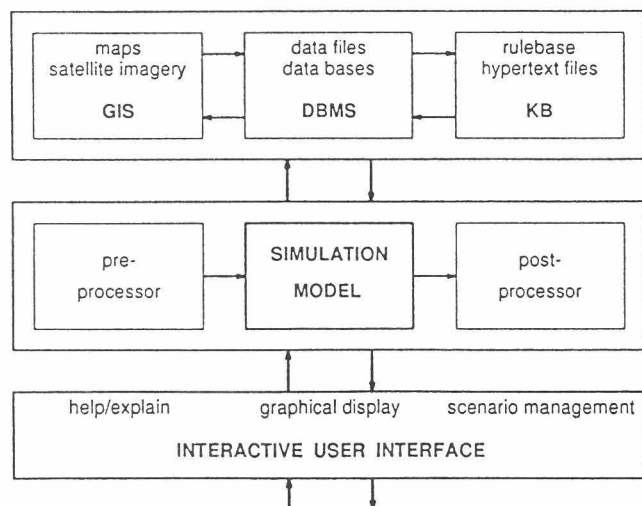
maps
satellite imagery
GIS

data files
data bases
DBMS

rulebase
hypertext files
KB

pre-
processor

SIMULATION
MODEL

post-
processor

help/explain
graphical display
scenario management

INTERACTIVE USER INTERFACE